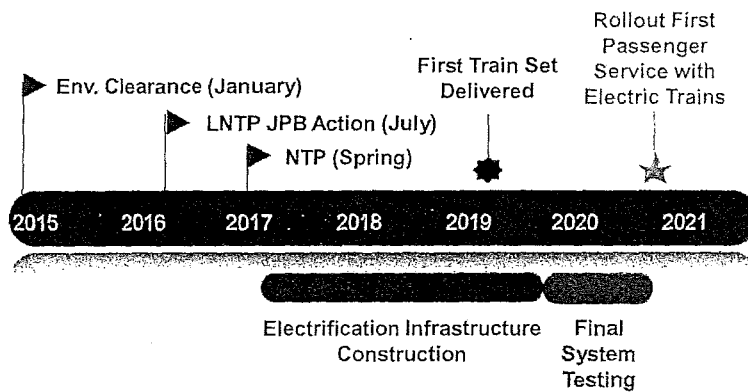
Env. Clearance (January)

LNTP JPB Action (July)

NTP (Spring)

First Train Set Delivered

Rollout First Passenger Service with Electric Trains

2015 2016 2017 2018 2019 2020 2021

Electrification Infrastructure Construction

Final System Testing